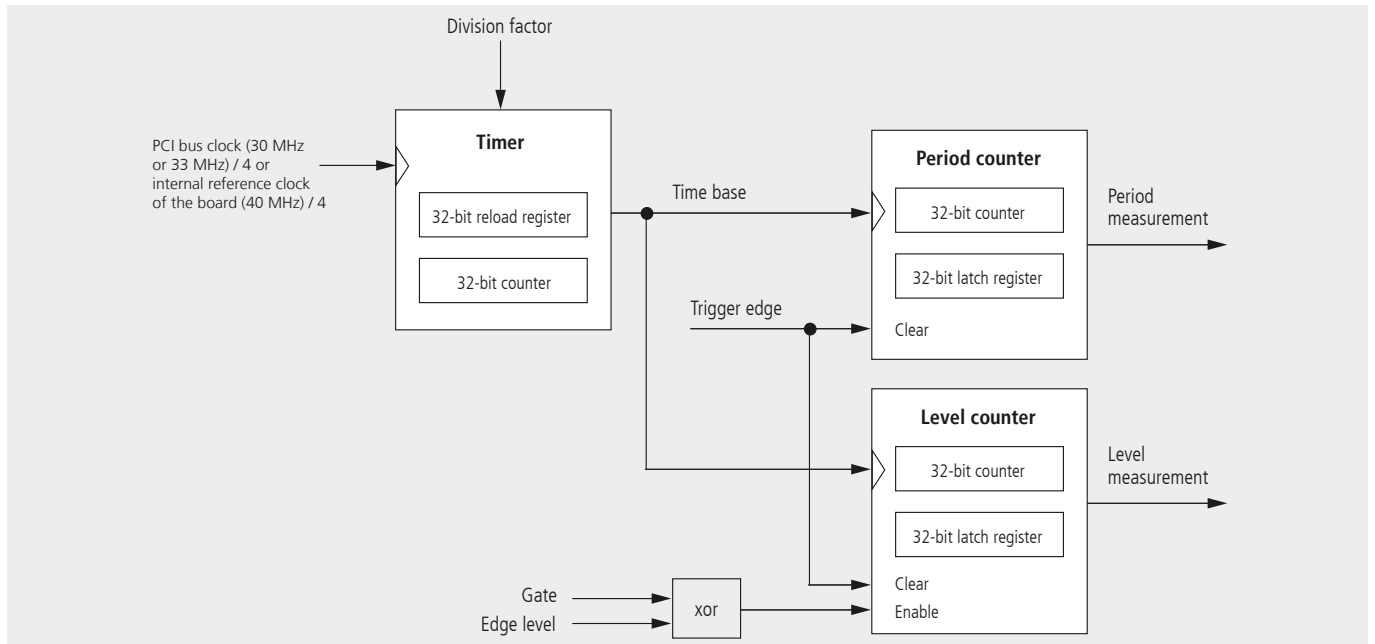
Division factor

PCI bus clock (30 MHz or 33 MHz) / 4 or internal reference clock of the board (40 MHz) / 4

Timer

32-bit reload register

32-bit counter

Time base

Trigger edge

Period counter

32-bit counter

32-bit latch register

Clear

Period measurement

Level counter

32-bit counter

32-bit latch register

Clear

Enable

Level measurement

Gate

Edge level

xor